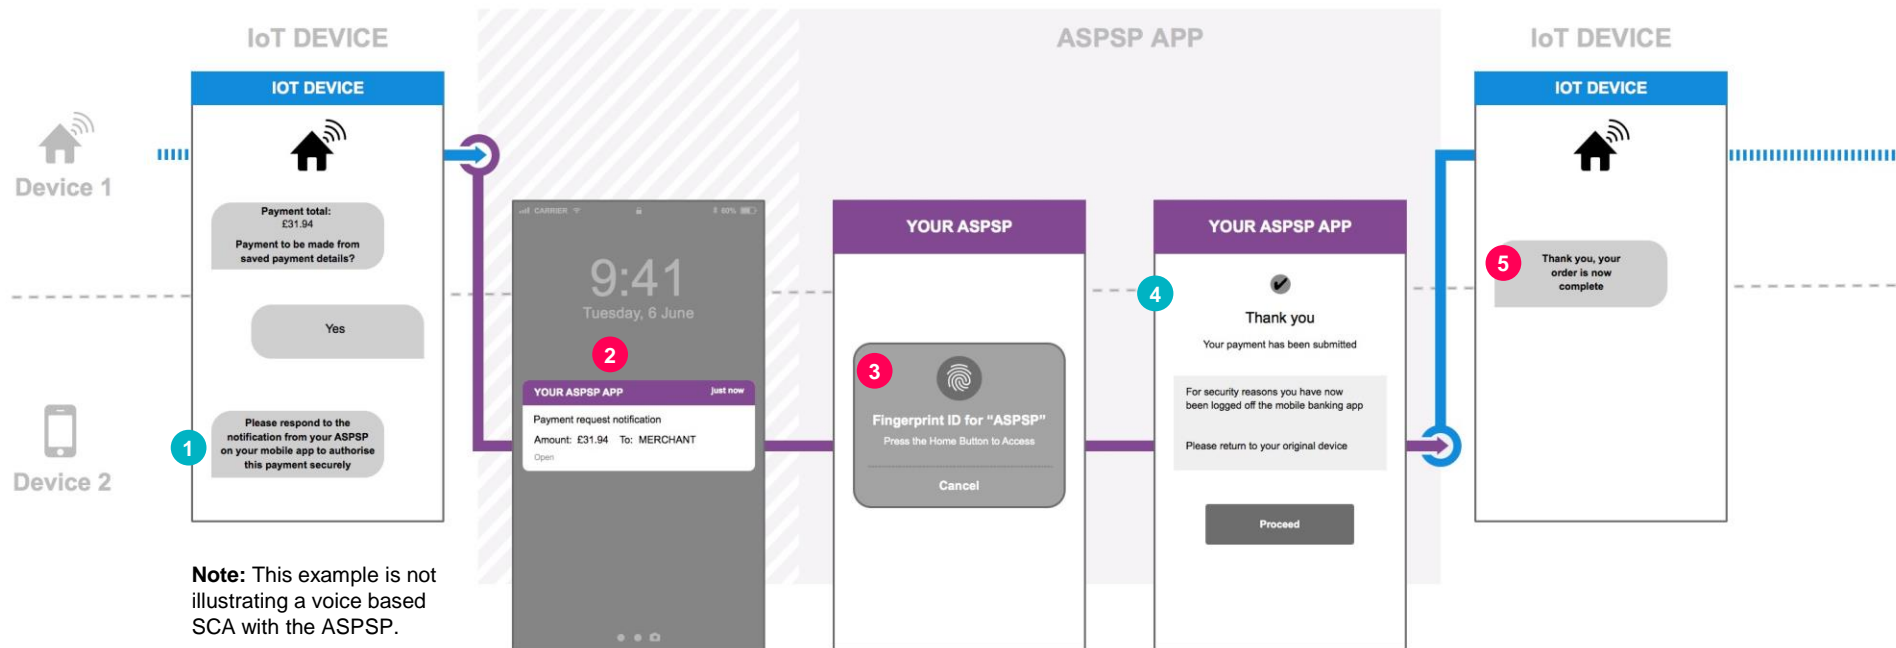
IoT DEVICE

ASPSP APP

IoT DEVICE

Device 1

Device 2

IOT DEVICE

Payment total: £31.94

Payment to be made from saved payment details?

Yes

1

Please respond to the notification from your ASPSP on your mobile app to authorise this payment securely

CARRIER 60%

9:41

Tuesday, 6 June

2

YOUR ASPSP APP just now

Payment request notification

Amount: £31.94 To: MERCHANT

Open

YOUR ASPSP

3

Fingerprint ID for "ASPSP"

Press the Home Button to Access

Cancel

YOUR ASPSP APP

4

Thank you

Your payment has been submitted

For security reasons you have now been logged off the mobile banking app

Please return to your original device

Proceed

IOT DEVICE

5

Thank you, your order is now complete

**Note:** This example is not illustrating a voice based SCA with the ASPSP.